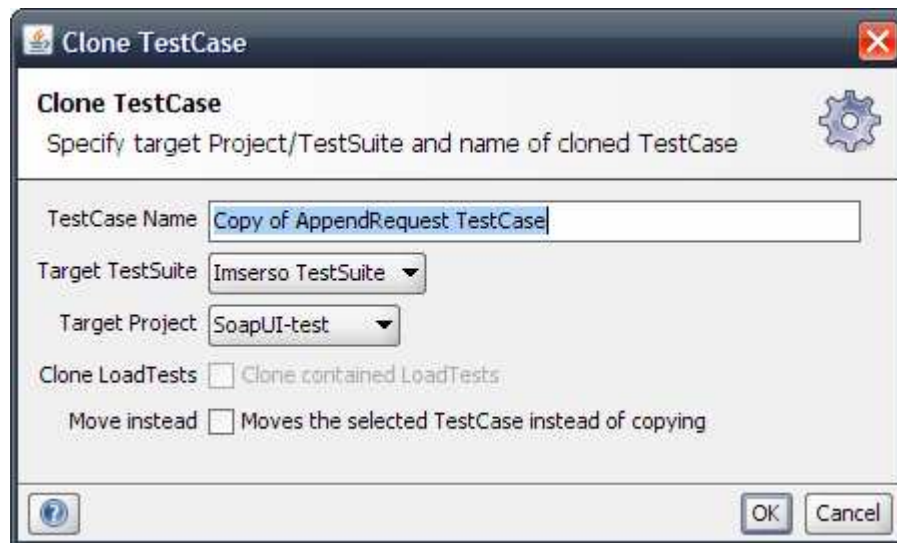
Clone TestCase

Clone TestCase
Specify target Project/TestSuite and name of cloned TestCase

TestCase Name Copy of AppendRequest TestCase
Target TestSuite Imserso TestSuite
Target Project SoapUI-test
Clone LoadTests Clone contained LoadTests
Move instead Moves the selected TestCase instead of copying

OK Cancel